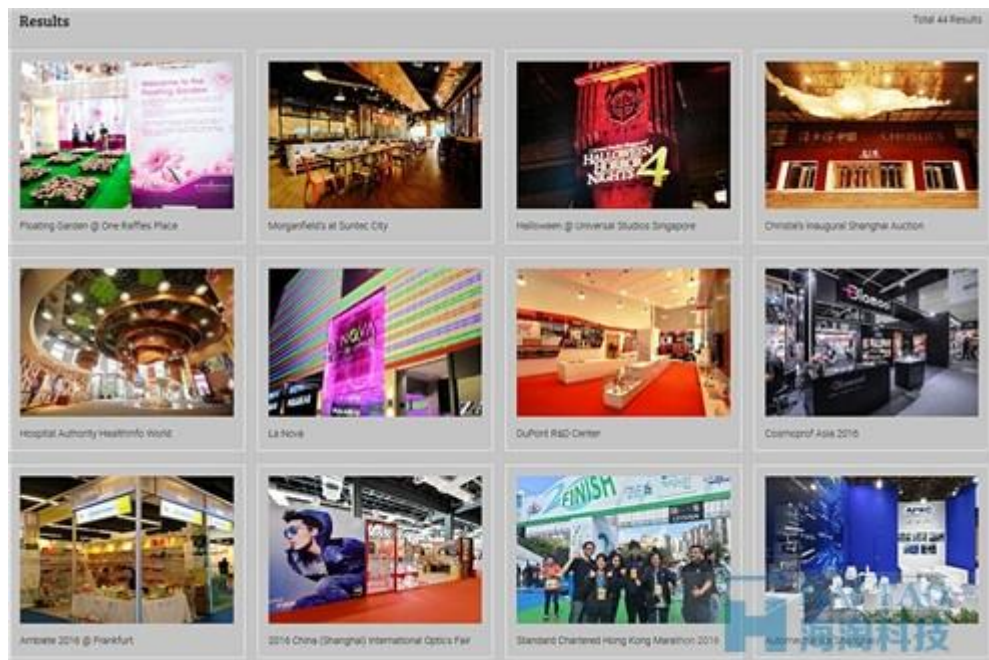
Results

Total 44 Results

Welcome to the Floating Garden

Floating Garden @ One Raffles Place

Morganfield's at Suntec City

HALLOWEEN HORROR NIGHTS 4

Halloween @ Universal Studios Singapore

Christie's Inaugural Shanghai Auction

Hospital Authority HealthInfo World

LA NOVA

La Nova

DuPont R&D Center

Cosmoprof Asia 2016

Ambiente 2016 @ Frankfurt

2016 China (Shanghai) International Optics Fair

FINISH

Standard Chartered Hong Kong Marathon 2016

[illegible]

海湾科技